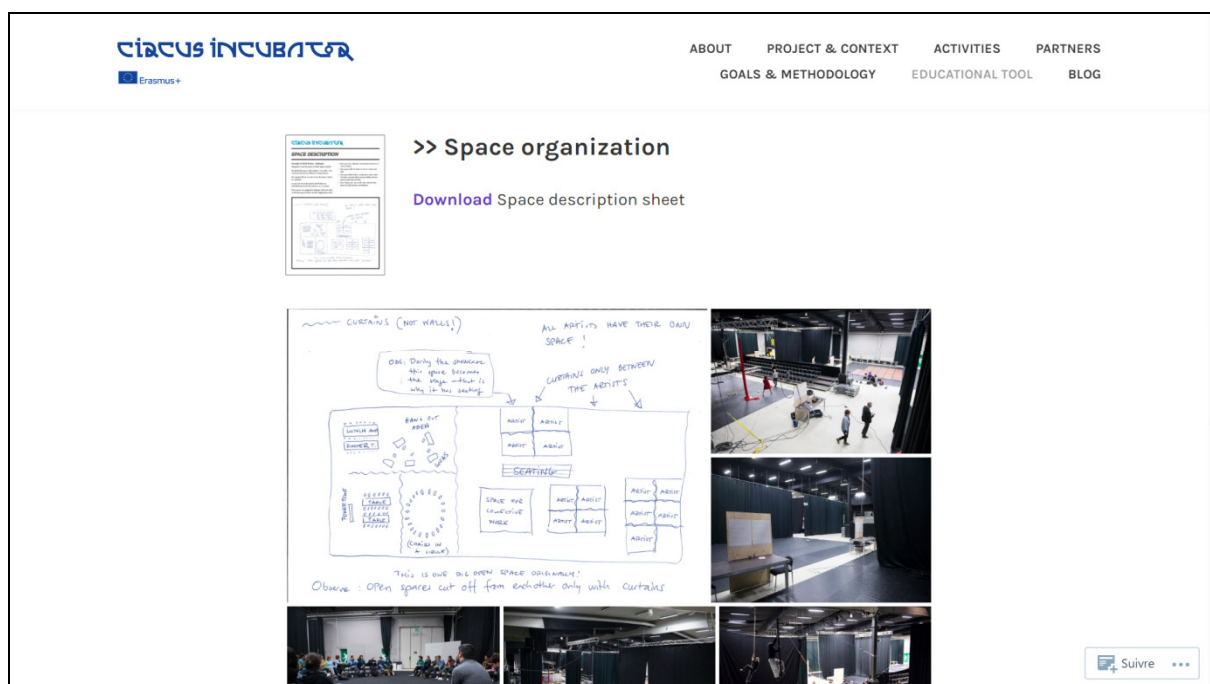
CIRCUS INCUBATOR
Erasmus+

ABOUT PROJECT & CONTEXT ACTIVITIES PARTNERS
GOALS & METHODOLOGY EDUCATIONAL TOOL BLOG

>> Space organization

Download Space description sheet

CURTAINS (NOT WALLS!)
ALL ARTISTS HAVE THEIR OWN SPACE!
OBS: During the showcase this space becomes the stage - that is why it has seating
CURTAINS ONLY BETWEEN THE ARTISTS
HANG OUT AREA
LUNCH and DINNER
ARTIST ARTIST
ARTIST ARTIST
SEATING
SPACE FOR COLLECTIVE WORK
ARTIST ARTIST
ARTIST ARTIST
ARTIST ARTIST
ARTIST ARTIST
ARTIST
TABLE
TABLE
(CHAIRS IN A CIRCLE)
This is one big open space originally!
Observe: Open spaces cut off from eachother only with curtains

Suivre